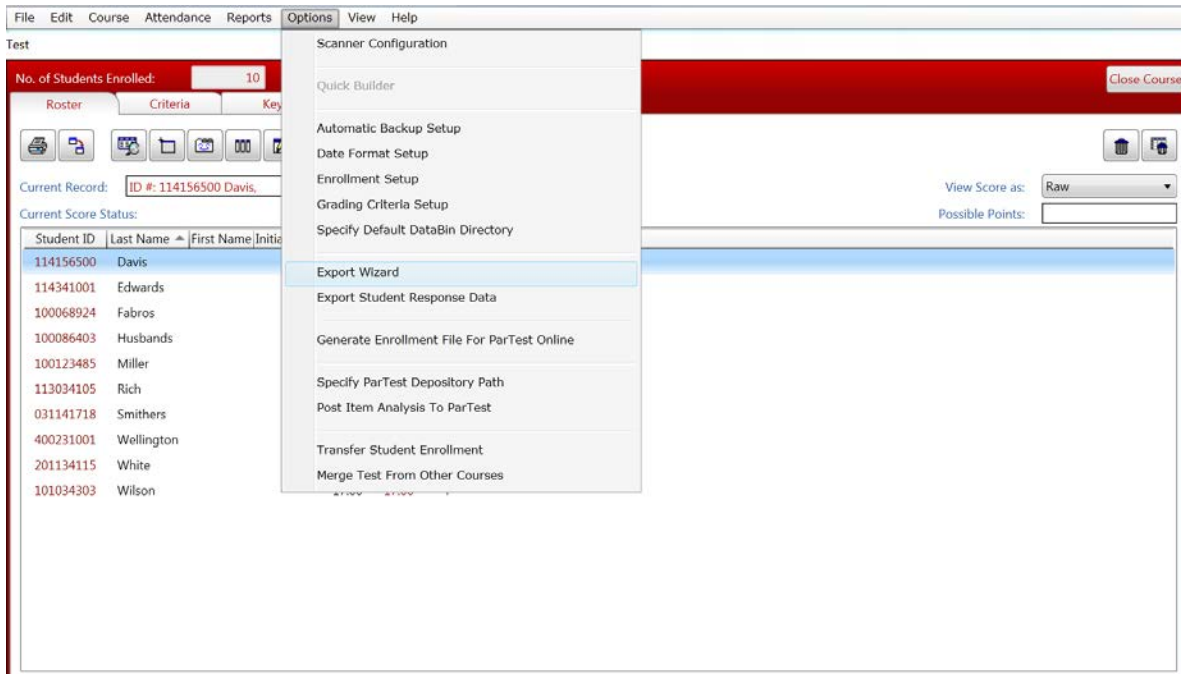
File Edit Course Attendance Reports Options View Help

Test

No. of Students Enrolled: 10

Roster Criteria Key

Close Course

Current Record: ID #: 114156500 Davis,

Current Score Status:

View Score as: Raw

Possible Points:

Student ID | Last Name | First Name | Initia

114156500 Davis
114341001 Edwards
100068924 Fabros
100086403 Husbands
100123485 Miller
113034105 Rich
031141718 Smithers
400231001 Wellington
201134115 White
101034303 Wilson

Scanner Configuration

Quick Builder

Automatic Backup Setup
Date Format Setup
Enrollment Setup
Grading Criteria Setup
Specify Default DataBin Directory

Export Wizard
Export Student Response Data

Generate Enrollment File For ParTest Online

Specify ParTest Depository Path
Post Item Analysis To ParTest

Transfer Student Enrollment
Merge Test From Other Courses